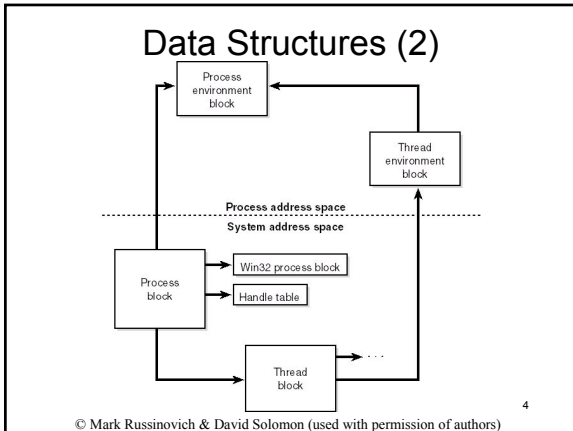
Data Structures (2)

Process environment block

Thread environment block

Process address space

System address space

Process block

Win32 process block

Handle table

Thread block

. . .

4

© Mark Russinovich & David Solomon (used with permission of authors)